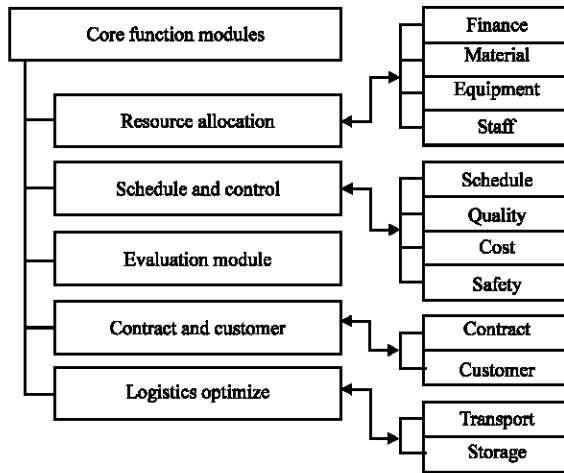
Core function modules

Resource allocation

Finance
Material
Equipment
Staff

Schedule and control

Schedule
Quality
Cost
Safety

Evaluation module

Contract and customer

Contract
Customer

Logistics optimize

Transport
Storage